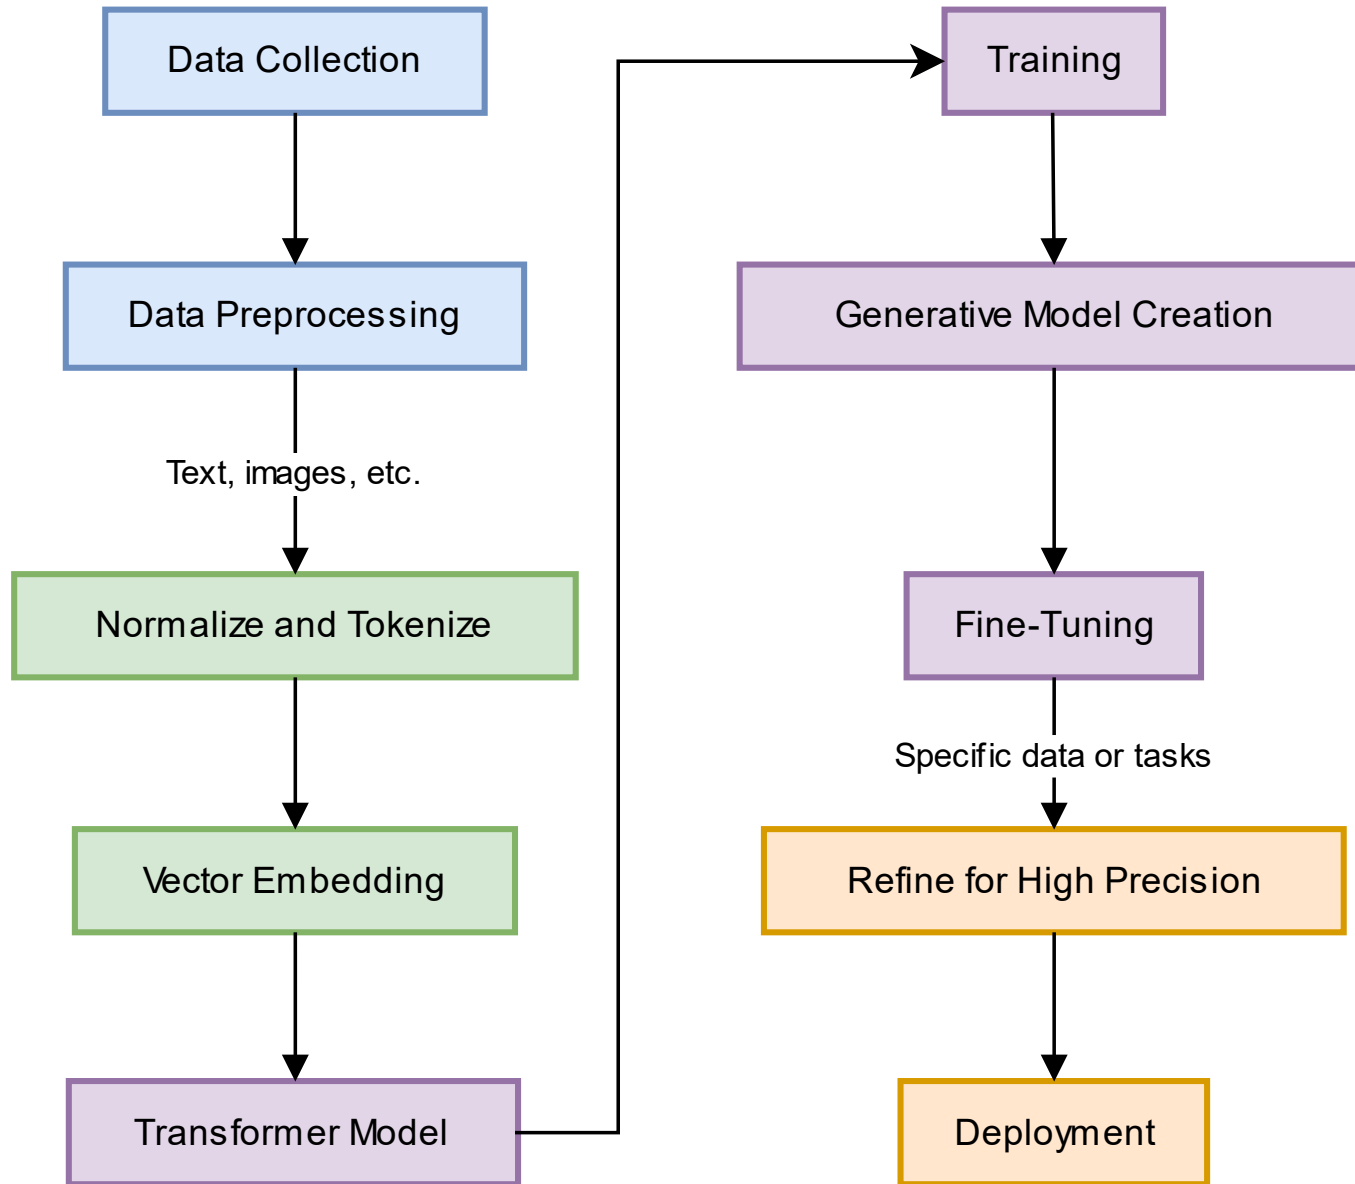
Data Collection

Data Preprocessing

Text, images, etc.

Normalize and Tokenize

Vector Embedding

Transformer Model

Training

Generative Model Creation

Fine-Tuning

Specific data or tasks

Refine for High Precision

Deployment